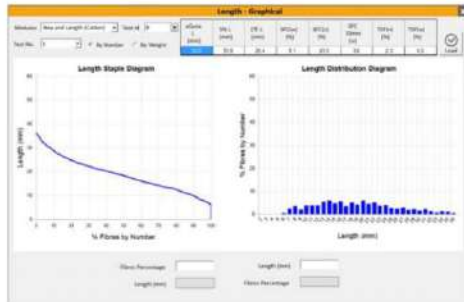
Length - Graphical

Modules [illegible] Test # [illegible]

Test No. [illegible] By Number By Weight

| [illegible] | SN L (mm) | CF L (mm) | SFC(n) (%) | SFC(w) (%) | SFC 32mm (n) | TOF(n) (%) | TOF(w) (%) |
|---|---|---|---|---|---|---|---|
| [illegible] | 30.6 | 28.4 | 8.1 | 20.5 | 0.6 | 2.5 | 4.0 |

Load

Length Staple Diagram

Length (mm)

% Fibres by Number

Length Distribution Diagram

% Fibres by Number

Length (mm)

Fibres Percentage

Length (mm)

Length (mm)

Fibres Percentage